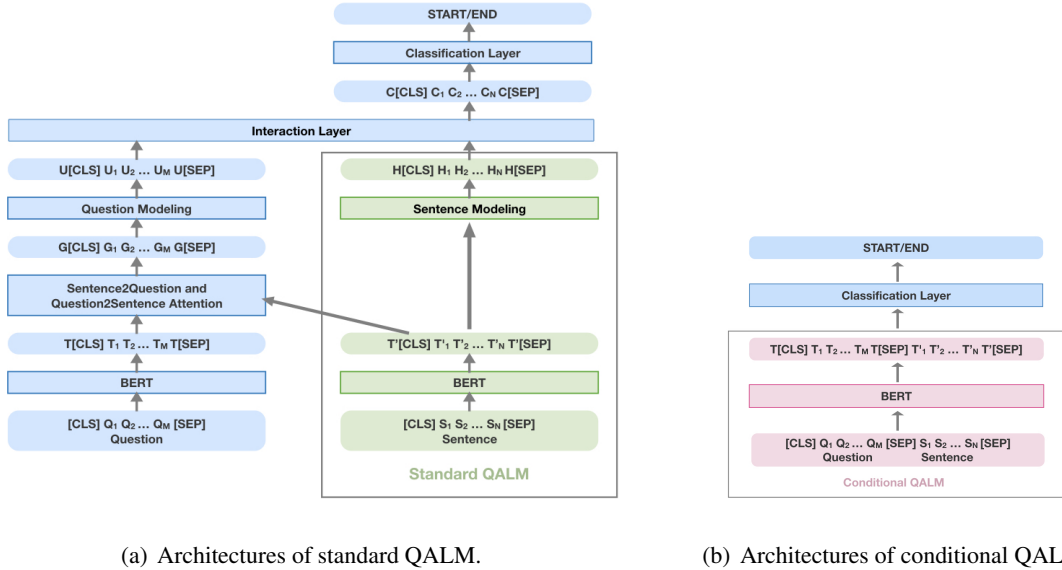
START/END

Classification Layer

C[CLS] $C_1$ $C_2$ … $C_N$ C[SEP]

Interaction Layer

U[CLS] $U_1$ $U_2$ … $U_M$ U[SEP]

Question Modeling

G[CLS] $G_1$ $G_2$ … $G_M$ G[SEP]

Sentence2Question and Question2Sentence Attention

T[CLS] $T_1$ $T_2$ … $T_M$ T[SEP]

BERT

[CLS] $Q_1$ $Q_2$ … $Q_M$ [SEP]
Question

H[CLS] $H_1$ $H_2$ … $H_N$ H[SEP]

Sentence Modeling

T'[CLS] $T'_1$ $T'_2$ … $T'_N$ T'[SEP]

BERT

[CLS] $S_1$ $S_2$ … $S_N$ [SEP]
Sentence

Standard QALM

START/END

Classification Layer

T[CLS] $T_1$ $T_2$ … $T_M$ T[SEP] $T'_1$ $T'_2$ … $T'_N$ T'[SEP]

BERT

[CLS] $Q_1$ $Q_2$ … $Q_M$ [SEP] $S_1$ $S_2$ … $S_N$ [SEP]
Question Sentence

Conditional QALM

(a) Architectures of standard QALM.

(b) Architectures of conditional QAL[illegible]